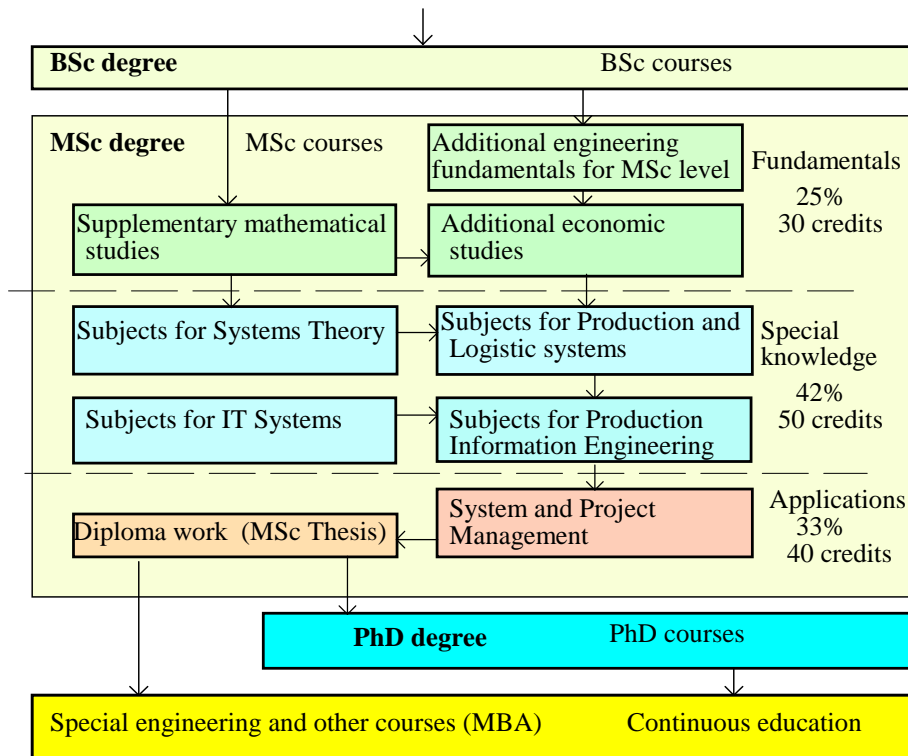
BSc degree BSc courses

MSc degree MSc courses

Additional engineering fundamentals for MSc level

Fundamentals
25%
30 credits

Supplementary mathematical studies

Additional economic studies

Subjects for Systems Theory

Subjects for Production and Logistic systems

Special knowledge
42%
50 credits

Subjects for IT Systems

Subjects for Production Information Engineering

System and Project Management

Applications
33%
40 credits

Diploma work (MSc Thesis)

PhD degree PhD courses

Special engineering and other courses (MBA) Continuous education